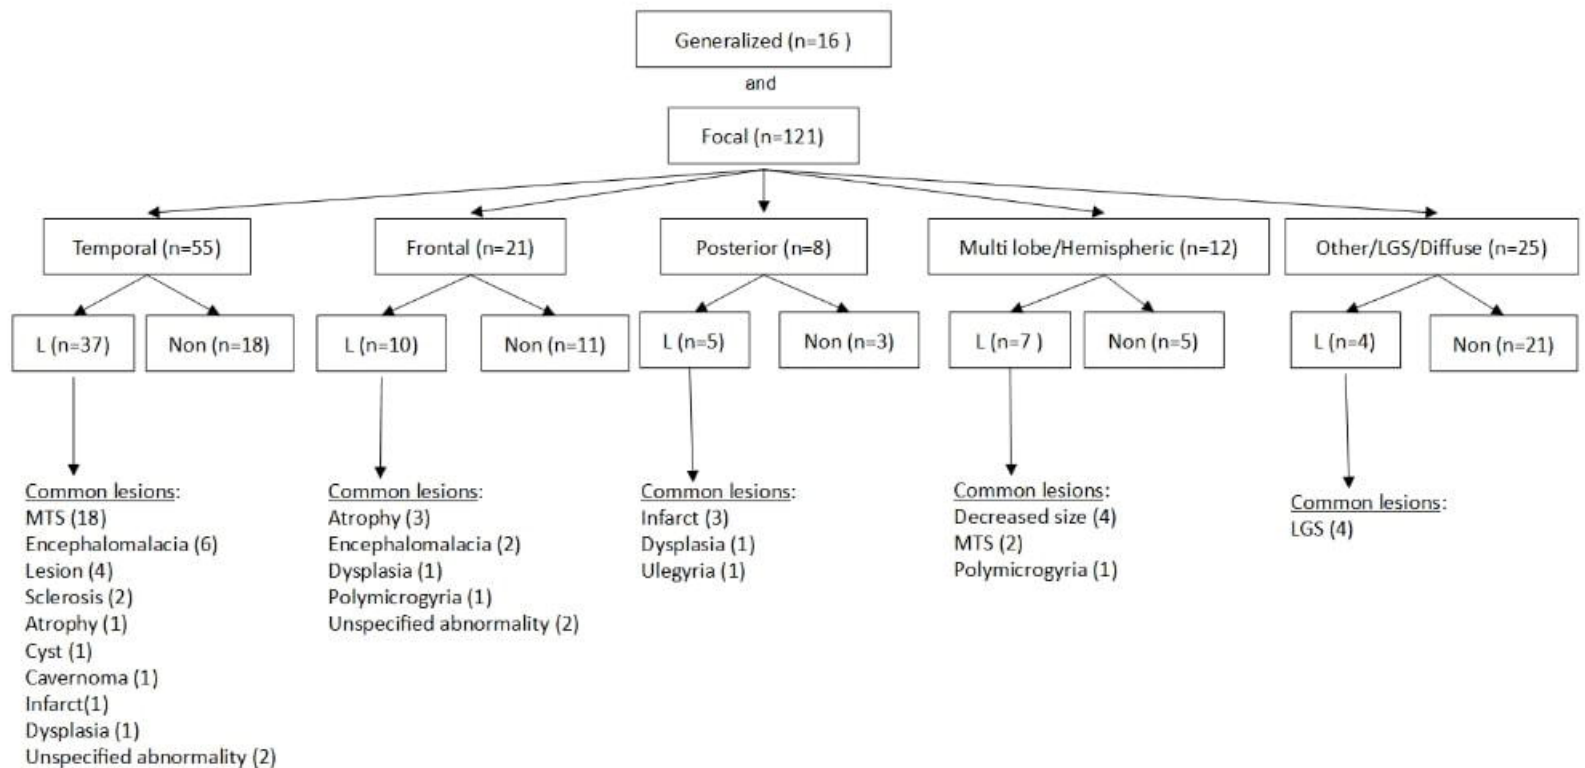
Generalized (n=16 )

and

Focal (n=121)

Temporal (n=55)

L (n=37)

Non (n=18)

Common lesions:
MTS (18)
Encephalomalacia (6)
Lesion (4)
Sclerosis (2)
Atrophy (1)
Cyst (1)
Cavernoma (1)
Infarct(1)
Dysplasia (1)
Unspecified abnormality (2)

Frontal (n=21)

L (n=10)

Non (n=11)

Common lesions:
Atrophy (3)
Encephalomalacia (2)
Dysplasia (1)
Polymicrogyria (1)
Unspecified abnormality (2)

Posterior (n=8)

L (n=5)

Non (n=3)

Common lesions:
Infarct (3)
Dysplasia (1)
Ulegyria (1)

Multi lobe/Hemispheric (n=12)

L (n=7 )

Non (n=5)

Common lesions:
Decreased size (4)
MTS (2)
Polymicrogyria (1)

Other/LGS/Diffuse (n=25)

L (n=4)

Non (n=21)

Common lesions:
LGS (4)